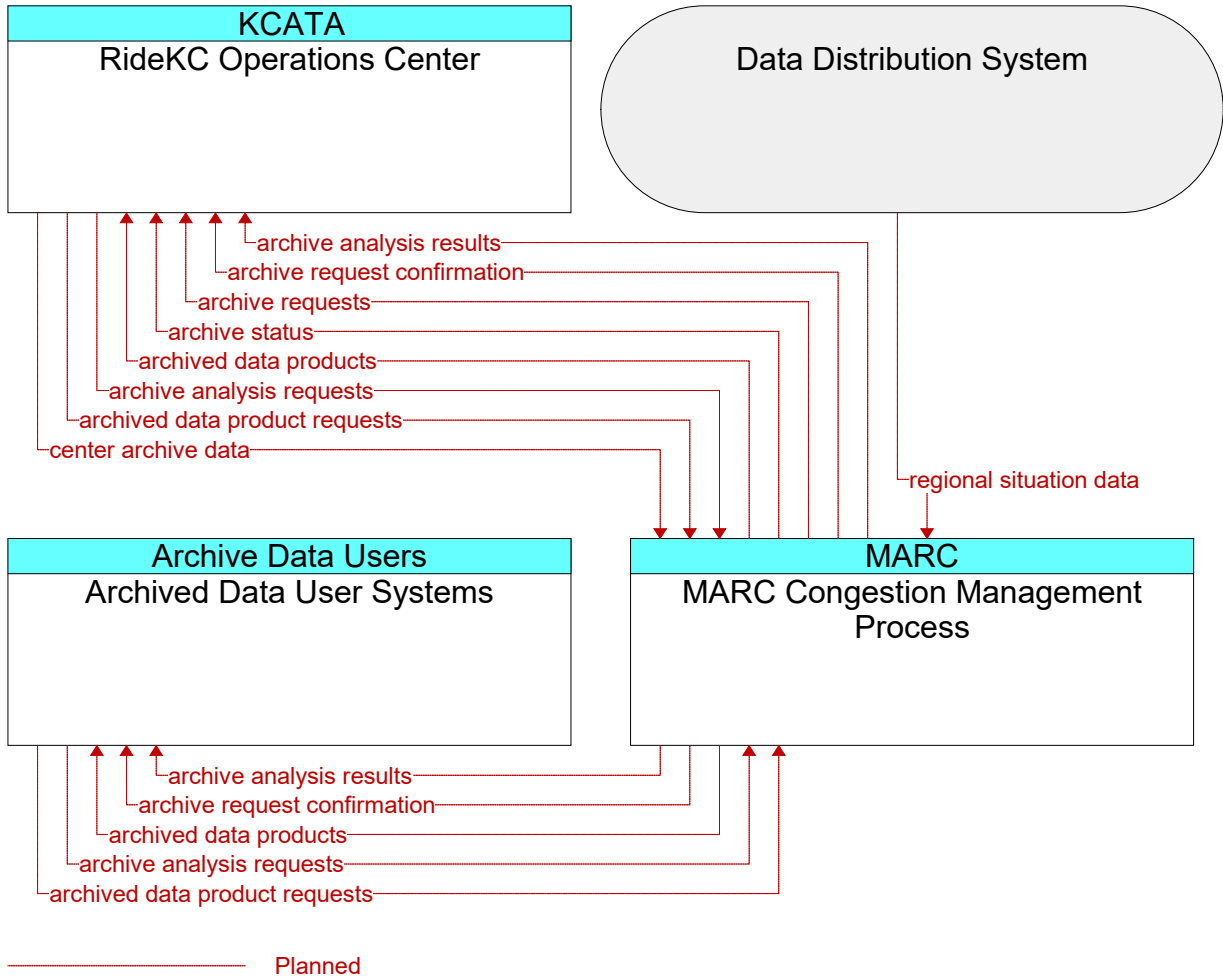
KCATA
RideKC Operations Center

Data Distribution System

archive analysis results
archive request confirmation
archive requests
archive status
archived data products
archive analysis requests
archived data product requests
center archive data

regional situation data

Archive Data Users
Archived Data User Systems

MARC
MARC Congestion Management Process

archive analysis results
archive request confirmation
archived data products
archive analysis requests
archived data product requests

Planned